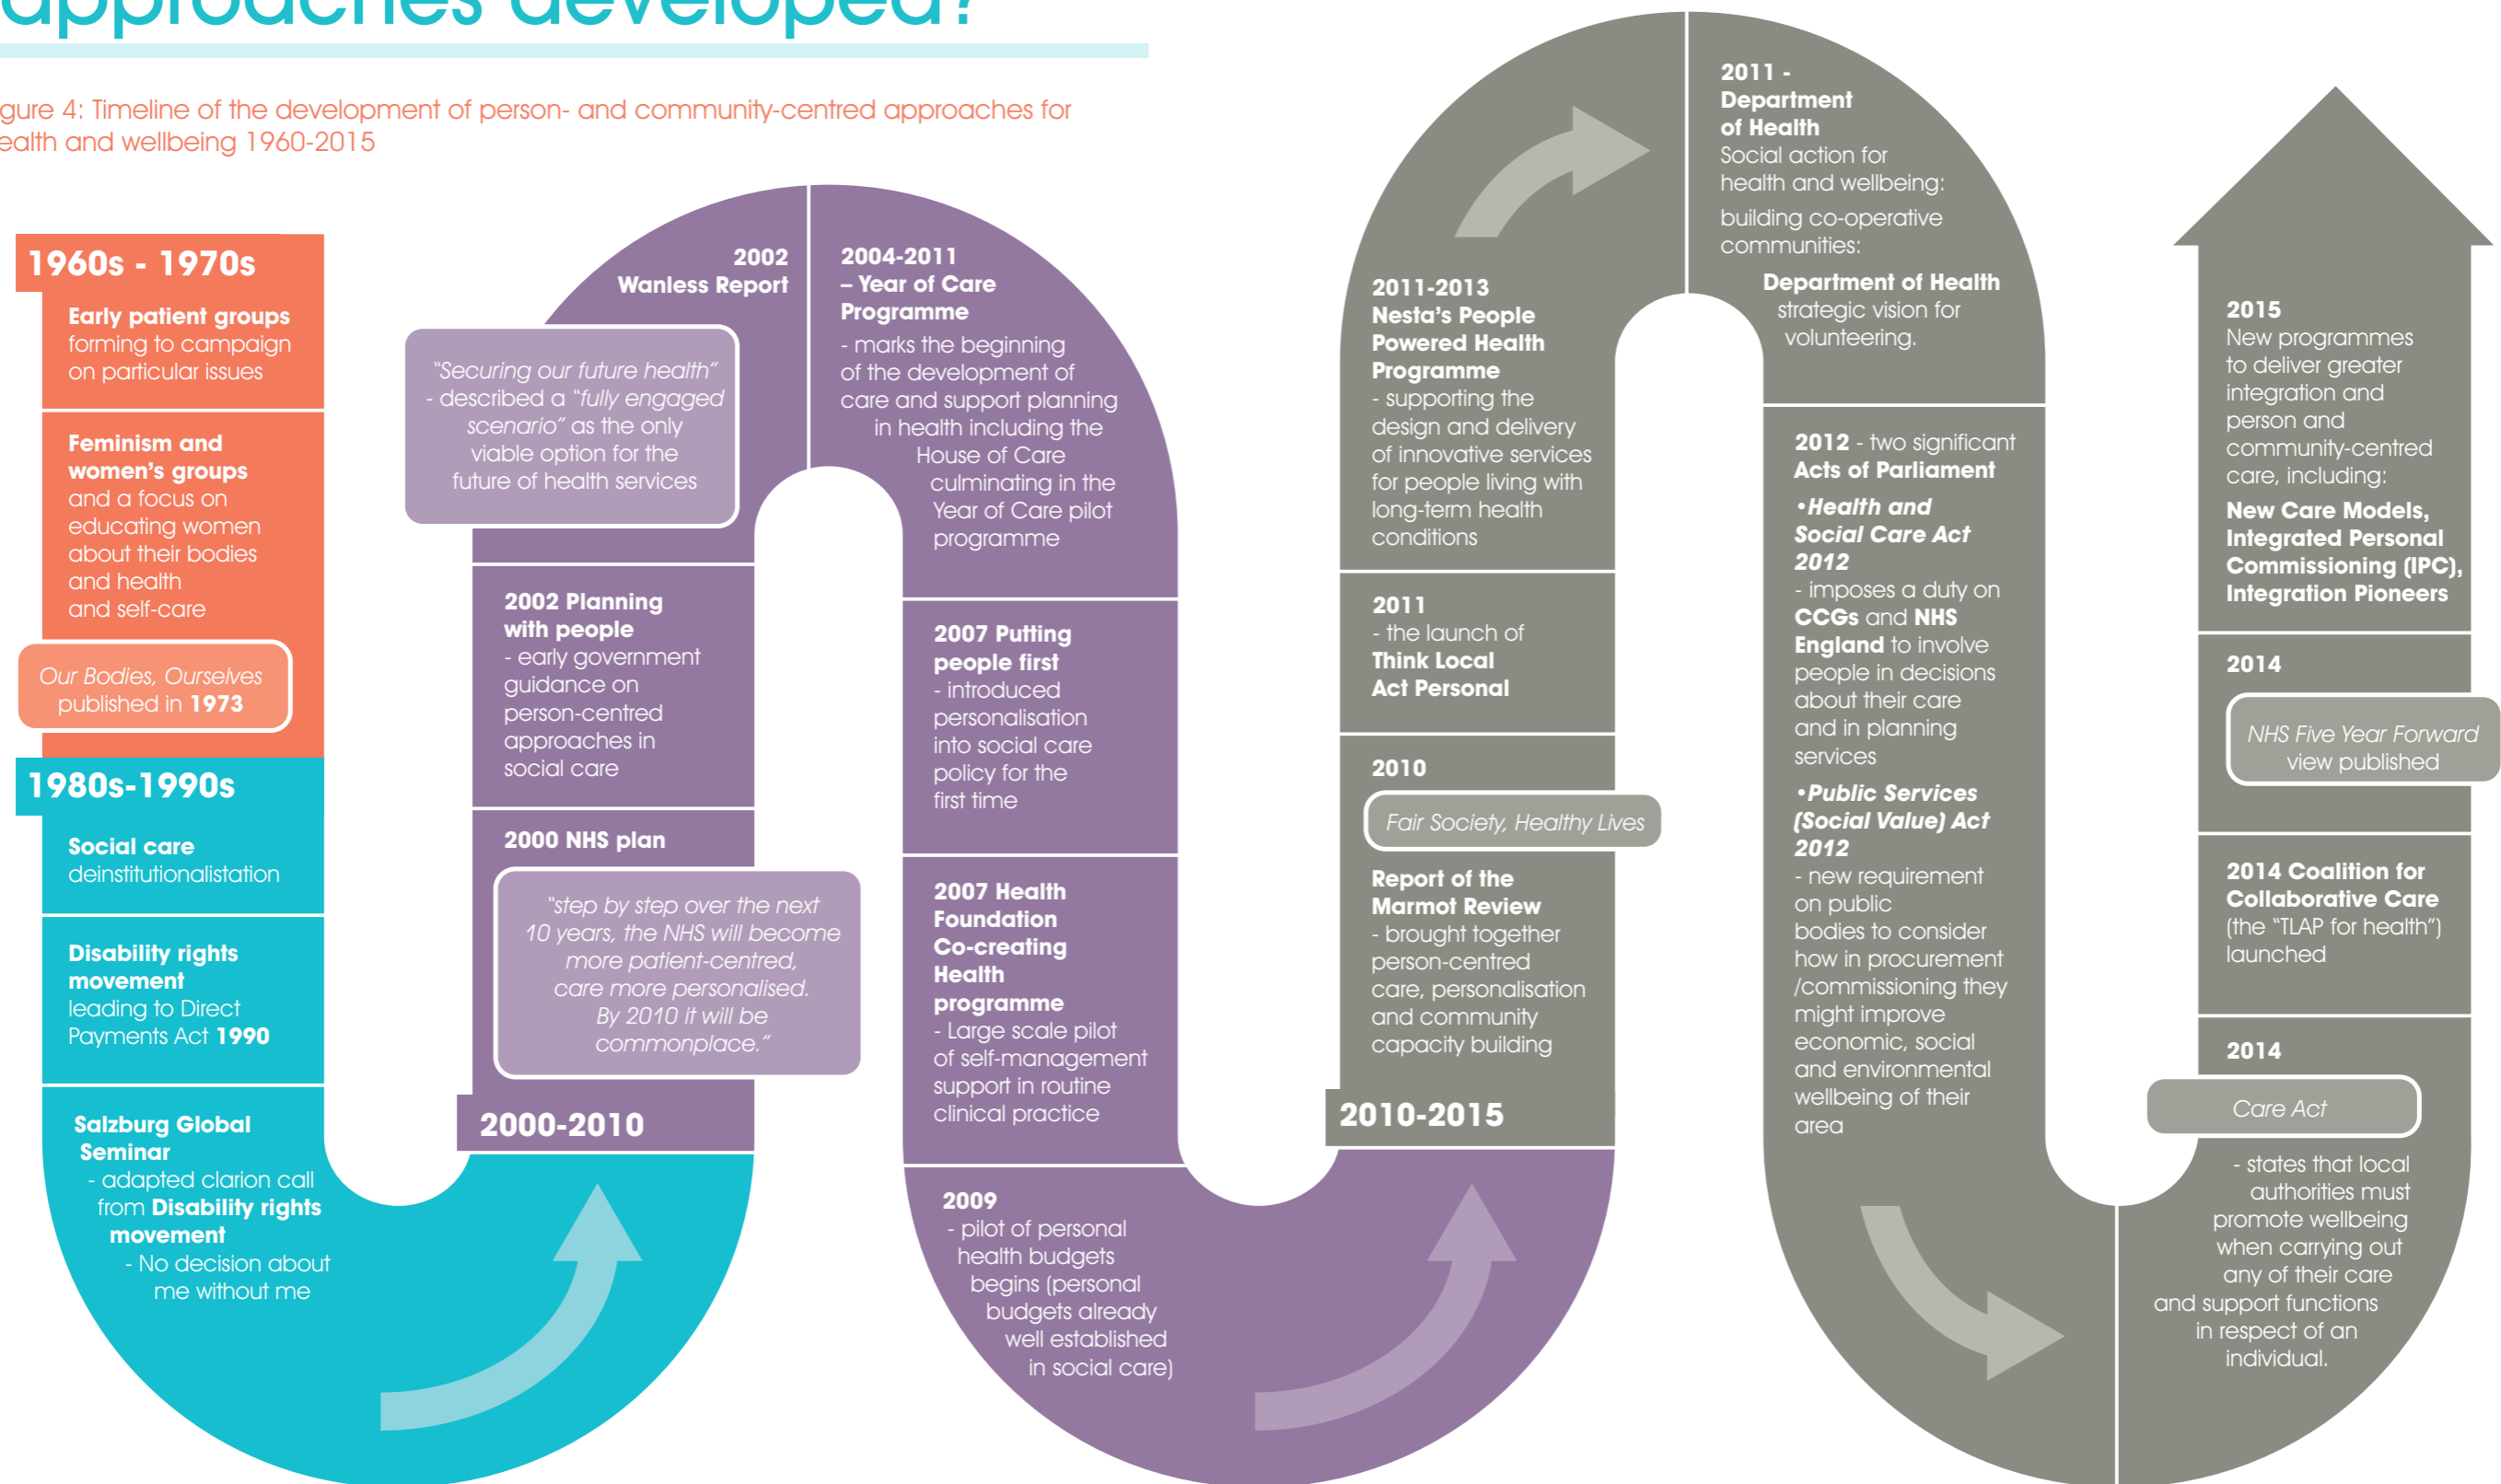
approaches developed?

gure 4: Timeline of the development of person- and community-centred approaches for ealth and wellbeing 1960-2015

1960s - 1970s

Early patient groups forming to campaign on particular issues

Feminism and women's groups and a focus on educating women about their bodies and health and self-care

Our Bodies, Ourselves published in 1973

1980s-1990s

Social care deinstitutionalistation

Disability rights movement leading to Direct Payments Act 1990

Salzburg Global Seminar - adapted clarion call from Disability rights movement - No decision about me without me

2002 Wanless Report

"Securing our future health" - described a "fully engaged scenario" as the only viable option for the future of health services

2002 Planning with people - early government guidance on person-centred approaches in social care

2000 NHS plan

"step by step over the next 10 years, the NHS will become more patient-centred, care more personalised. By 2010 it will be commonplace."

2000-2010

2004-2011 – Year of Care Programme - marks the beginning of the development of care and support planning in health including the House of Care culminating in the Year of Care pilot programme

2007 Putting people first - introduced personalisation into social care policy for the first time

2007 Health Foundation Co-creating Health programme - Large scale pilot of self-management support in routine clinical practice

2009 - pilot of personal health budgets begins (personal budgets already well established in social care)

2011-2013 Nesta's People Powered Health Programme - supporting the design and delivery of innovative services for people living with long-term health conditions

2011 - the launch of Think Local Act Personal

2010

Fair Society, Healthy Lives

Report of the Marmot Review - brought together person-centred care, personalisation and community capacity building

2010-2015

2011 - Department of Health Social action for health and wellbeing: building co-operative communities:

Department of Health strategic vision for volunteering.

2012 - two significant Acts of Parliament

•Health and Social Care Act 2012 - imposes a duty on CCGs and NHS England to involve people in decisions about their care and in planning services

•Public Services (Social Value) Act 2012 - new requirement on public bodies to consider how in procurement /commissioning they might improve economic, social and environmental wellbeing of their area

2015 New programmes to deliver greater integration and person and community-centred care, including: New Care Models, Integrated Personal Commissioning (IPC), Integration Pioneers

2014

NHS Five Year Forward view published

2014 Coalition for Collaborative Care (the "TLAP for health") launched

2014

Care Act

- states that local authorities must promote wellbeing when carrying out any of their care and support functions in respect of an individual.